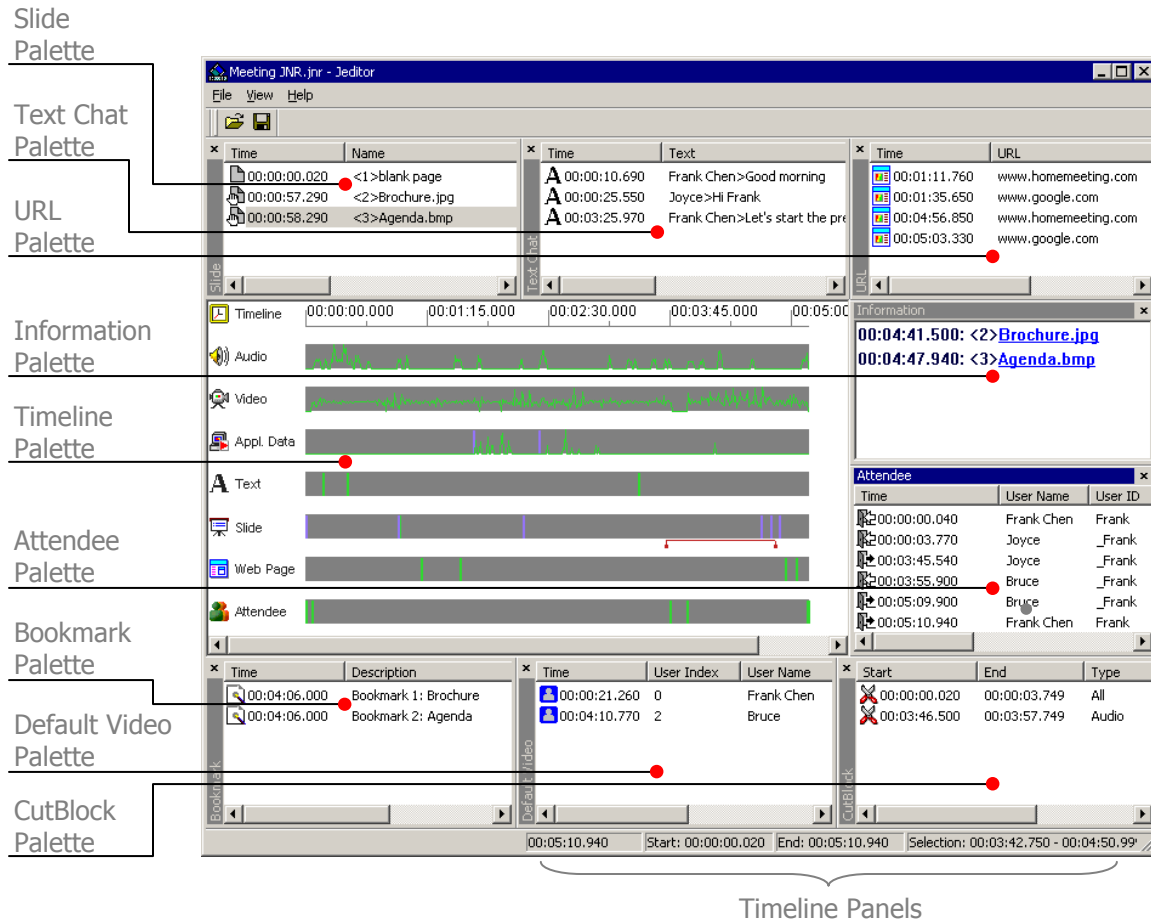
Slide Palette

Text Chat Palette

URL Palette

Information Palette

Timeline Palette

Attendee Palette

Bookmark Palette

Default Video Palette

CutBlock Palette

Meeting JNR.jnr - Jeditor

File View Help

Slide

| Time | Name |
|---|---|
| 00:00:00.020 | <1>blank page |
| 00:00:57.290 | <2>Brochure.jpg |
| 00:00:58.290 | <3>Agenda.bmp |

Text Chat

| Time | Text |
|---|---|
| 00:00:10.690 | Frank Chen>Good morning |
| 00:00:25.550 | Joyce>Hi Frank |
| 00:03:25.970 | Frank Chen>Let's start the pre |

URL

| Time | URL |
|---|---|
| 00:01:11.760 | www.homemeeting.com |
| 00:01:35.650 | www.google.com |
| 00:04:56.850 | www.homemeeting.com |
| 00:05:03.330 | www.google.com |

Timeline 00:00:00.000 00:01:15.000 00:02:30.000 00:03:45.000 00:05:00

Audio

Video

Appl. Data

Text

Slide

Web Page

Attendee

Information

00:04:41.500: <2>Brochure.jpg
00:04:47.940: <3>Agenda.bmp

Attendee

| Time | User Name | User ID |
|---|---|---|
| 00:00:00.040 | Frank Chen | Frank |
| 00:00:03.770 | Joyce | _Frank |
| 00:03:45.540 | Joyce | _Frank |
| 00:03:55.900 | Bruce | _Frank |
| 00:05:09.900 | Bruce | _Frank |
| 00:05:10.940 | Frank Chen | Frank |

Bookmark

| Time | Description |
|---|---|
| 00:04:06.000 | Bookmark 1: Brochure |
| 00:04:06.000 | Bookmark 2: Agenda |

Default Video

| Time | User Index | User Name |
|---|---|---|
| 00:00:21.260 | 0 | Frank Chen |
| 00:04:10.770 | 2 | Bruce |

CutBlock

| Start | End | Type |
|---|---|---|
| 00:00:00.020 | 00:00:03.749 | All |
| 00:03:46.500 | 00:03:57.749 | Audio |

00:05:10.940 Start: 00:00:00.020 End: 00:05:10.940 Selection: 00:03:42.750 - 00:04:50.99

Timeline Panels